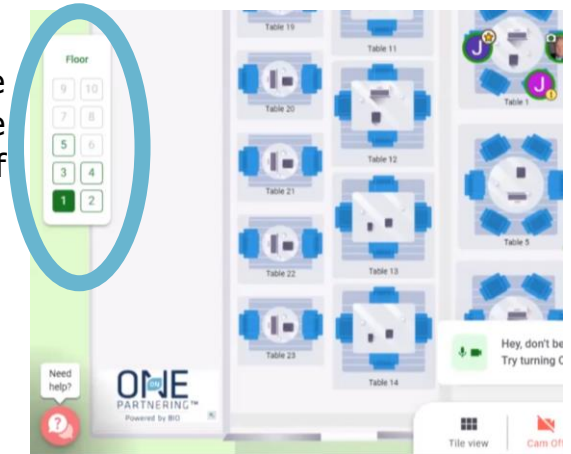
e
e
f

Floor

9 10
7 8
5 6
3 4
1 2

Table 19
Table 11
Table 1
Table 20
Table 12
Table 21
Table 5
Table 22
Table 13
Table 23
Table 14

J
J

Need help?

ONE PARTNERING™
Powered by BIO

Hey, don't be
Try turning C

Tile view
Cam Off